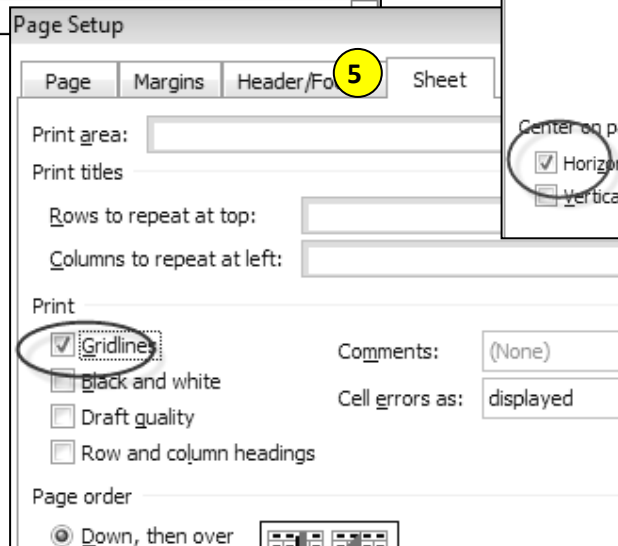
Page Setup

Page | Margins | Header/Fo 5 | Sheet

Print area:

Print titles

Rows to repeat at top:

Columns to repeat at left:

Print

Gridlines

Black and white

Draft quality

Row and column headings

Comments: (None)

Cell errors as: displayed

Page order

Down, then over

Center on p

Horizo

Vertica